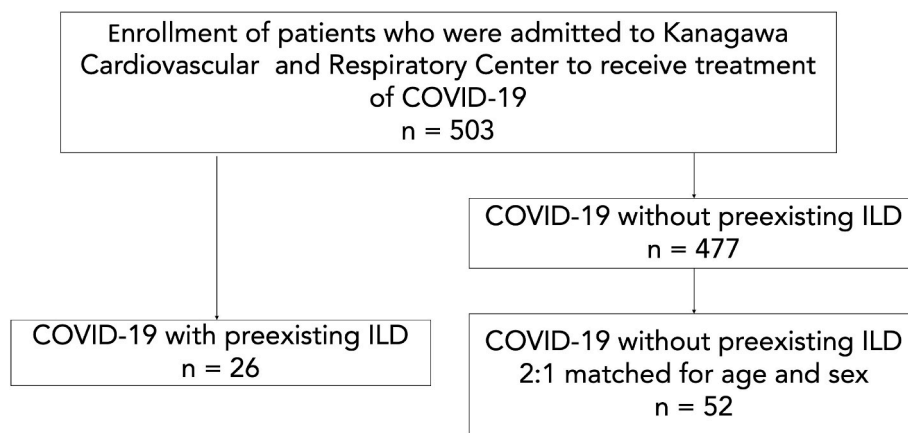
Enrollment of patients who were admitted to Kanagawa Cardiovascular and Respiratory Center to receive treatment of COVID-19
n = 503

COVID-19 without preexisting ILD
n = 477

COVID-19 with preexisting ILD
n = 26

COVID-19 without preexisting ILD
2:1 matched for age and sex
n = 52